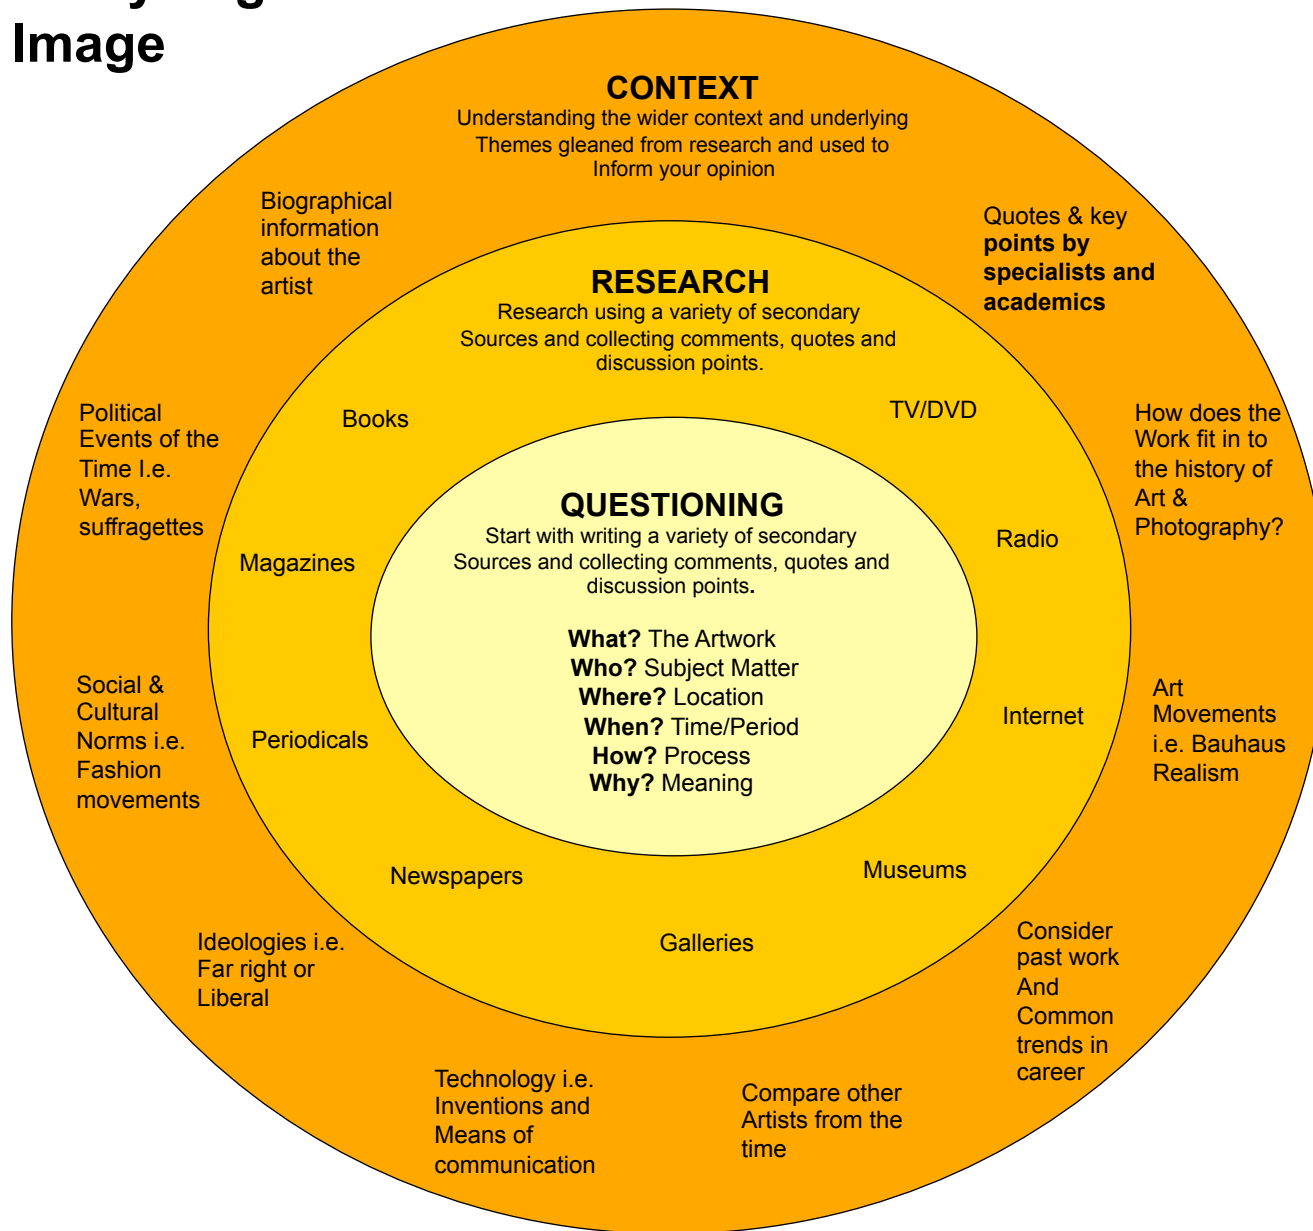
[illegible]
Image

CONTEXT
Understanding the wider context and underlying Themes gleaned from research and used to Inform your opinion

Biographical information about the artist

Quotes & key points by specialists and academics

RESEARCH
Research using a variety of secondary Sources and collecting comments, quotes and discussion points.

Political Events of the Time I.e. Wars, suffragettes

Books

TV/DVD

How does the Work fit in to the history of Art & Photography?

QUESTIONING
Start with writing a variety of secondary Sources and collecting comments, quotes and discussion points.

Magazines

Radio

What? The Artwork
Who? Subject Matter
Where? Location
When? Time/Period
How? Process
Why? Meaning

Social & Cultural Norms i.e. Fashion movements

Periodicals

Internet

Art Movements i.e. Bauhaus Realism

Newspapers

Museums

Galleries

Ideologies i.e. Far right or Liberal

Consider past work And Common trends in career

Technology i.e. Inventions and Means of communication

Compare other Artists from the time